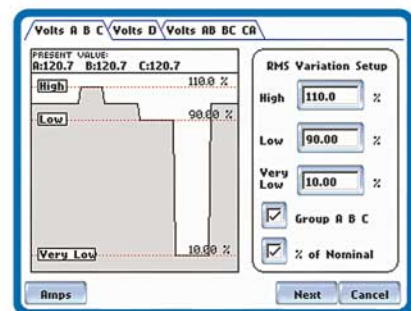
Volts A B C Volts D Volts AB BC CA

PRESENT VALUE:
A:120.7 B:120.7 C:120.7

High
110.0 %
Low
90.00 %
Very Low
10.00 %

RMS Variation Setup

High 110.0 %

Low 90.00 %

Very Low 10.00 %

Group A B C

% of Nominal

Amps

Next

Cancel